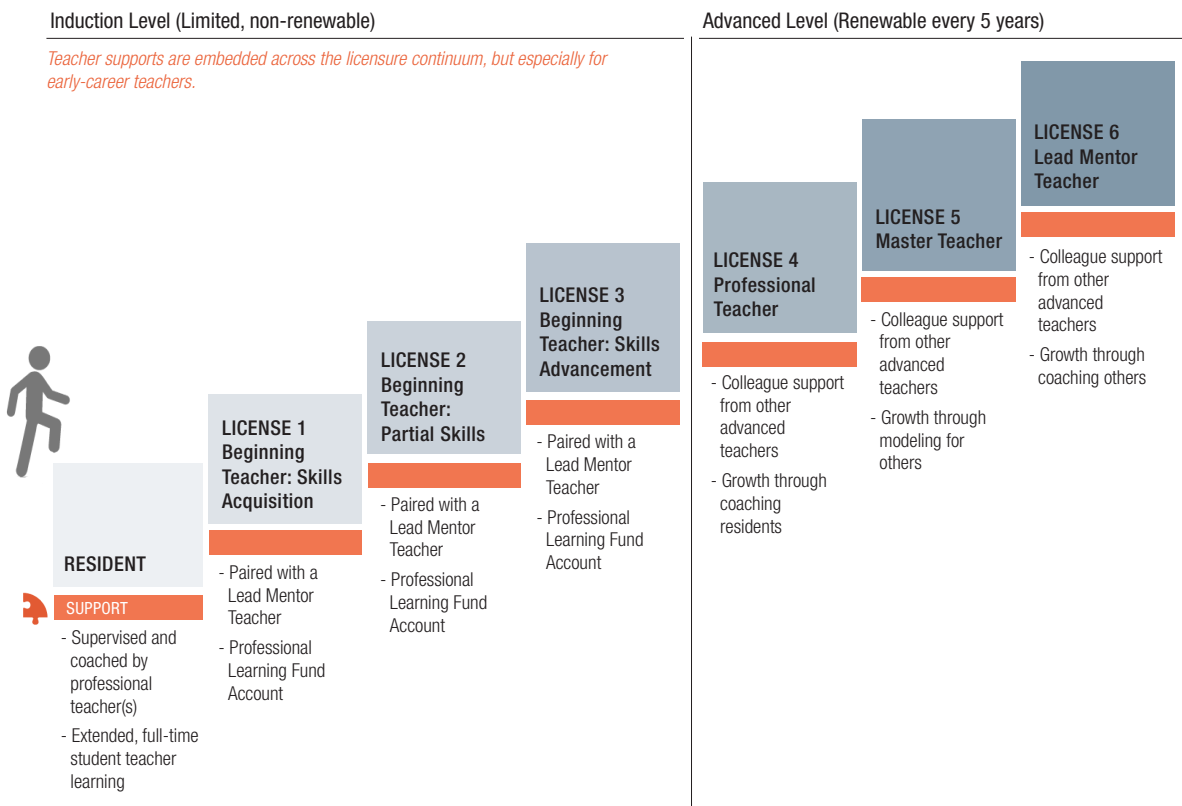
Induction Level (Limited, non-renewable)

Teacher supports are embedded across the licensure continuum, but especially for early-career teachers.

Advanced Level (Renewable every 5 years)

RESIDENT

SUPPORT

- Supervised and coached by professional teacher(s)

- Extended, full-time student teacher learning

LICENSE 1 Beginning Teacher: Skills Acquisition

- Paired with a Lead Mentor Teacher

- Professional Learning Fund Account

LICENSE 2 Beginning Teacher: Partial Skills

- Paired with a Lead Mentor Teacher

- Professional Learning Fund Account

LICENSE 3 Beginning Teacher: Skills Advancement

- Paired with a Lead Mentor Teacher

- Professional Learning Fund Account

LICENSE 4 Professional Teacher

- Colleague support from other advanced teachers

- Growth through coaching residents

LICENSE 5 Master Teacher

- Colleague support from other advanced teachers

- Growth through modeling for others

LICENSE 6 Lead Mentor Teacher

- Colleague support from other advanced teachers

- Growth through coaching others